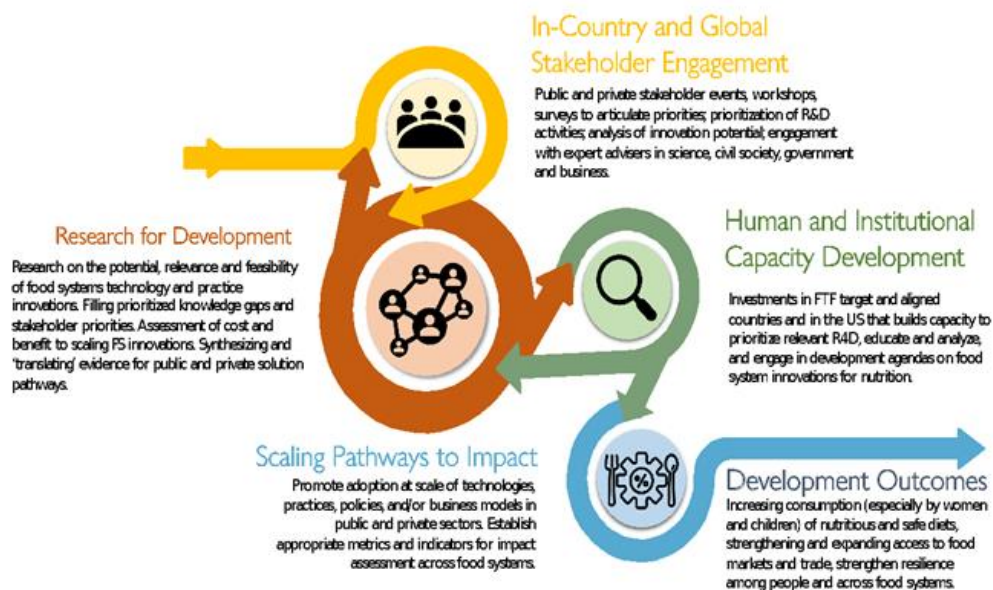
In-Country and Global Stakeholder Engagement

Public and private stakeholder events, workshops, surveys to articulate priorities; prioritization of R&D activities; analysis of innovation potential; engagement with expert advisers in science, civil society, government and business.

Research for Development

Research on the potential, relevance and feasibility of food systems technology and practice innovations. Filling prioritized knowledge gaps and stakeholder priorities. Assessment of cost and benefit to scaling FS innovations. Synthesizing and 'translating' evidence for public and private solution pathways.

Human and Institutional Capacity Development

Investments in FTF target and aligned countries and in the US that builds capacity to prioritize relevant R4D, educate and analyze, and engage in development agendas on food system innovations for nutrition.

Scaling Pathways to Impact

Promote adoption at scale of technologies, practices, policies, and/or business models in public and private sectors. Establish appropriate metrics and indicators for impact assessment across food systems.

Development Outcomes

Increasing consumption (especially by women and children) of nutritious and safe diets, strengthening and expanding access to food markets and trade, strengthen resilience among people and across food systems.